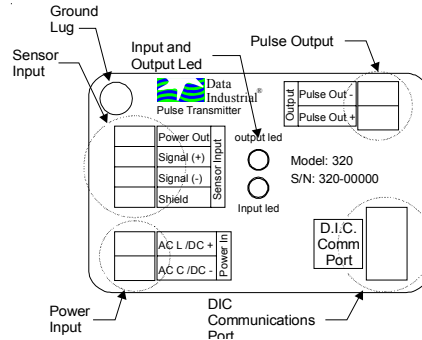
Ground Lug

Sensor Input

Input and Output Led

Pulse Output

Data Industrial®
Pulse Transmitter

Output
Pulse Out -
Pulse Out +

Power Out
Signal (+)
Signal (-)
Shield
Sensor Input

output led

Input led

Model: 320
S/N: 320-00000

AC L /DC +
AC C /DC -
Power In

D.I.C. Comm Port

Power Input

DIC Communications Port